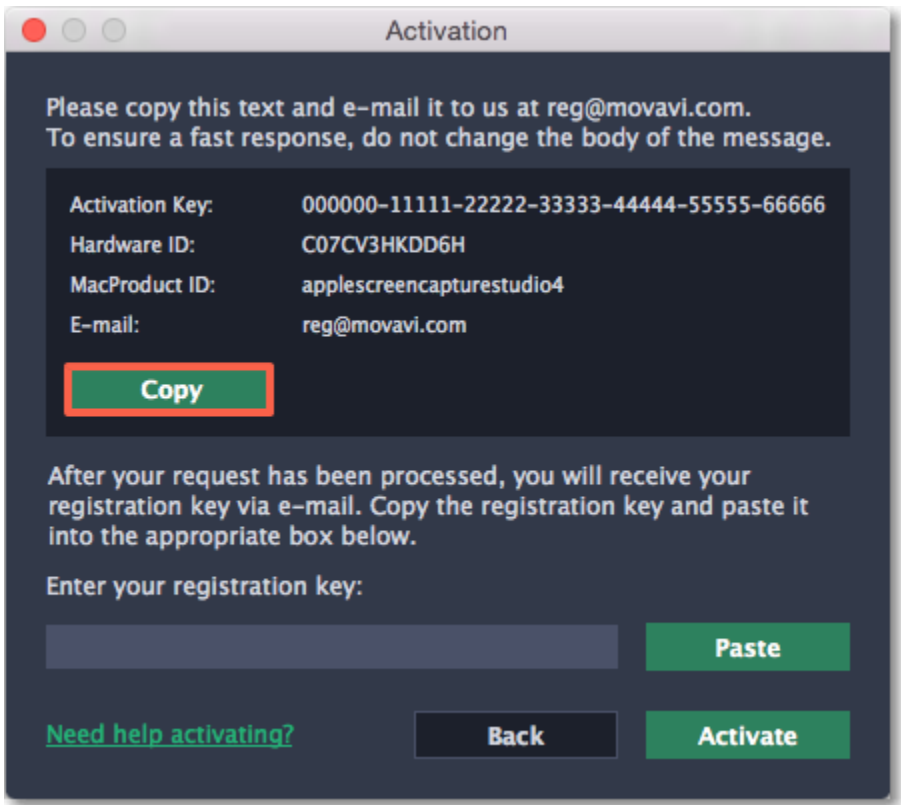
Activation

Please copy this text and e-mail it to us at reg@movavi.com. To ensure a fast response, do not change the body of the message.

| | |
|---|---|
| Activation Key: | 000000-11111-22222-33333-44444-55555-66666 |
| Hardware ID: | C07CV3HKDD6H |
| MacProduct ID: | applescreencapturestudio4 |
| E-mail: | reg@movavi.com |

Copy

After your request has been processed, you will receive your registration key via e-mail. Copy the registration key and paste it into the appropriate box below.

Enter your registration key:

Paste

Need help activating?

Back

Activate